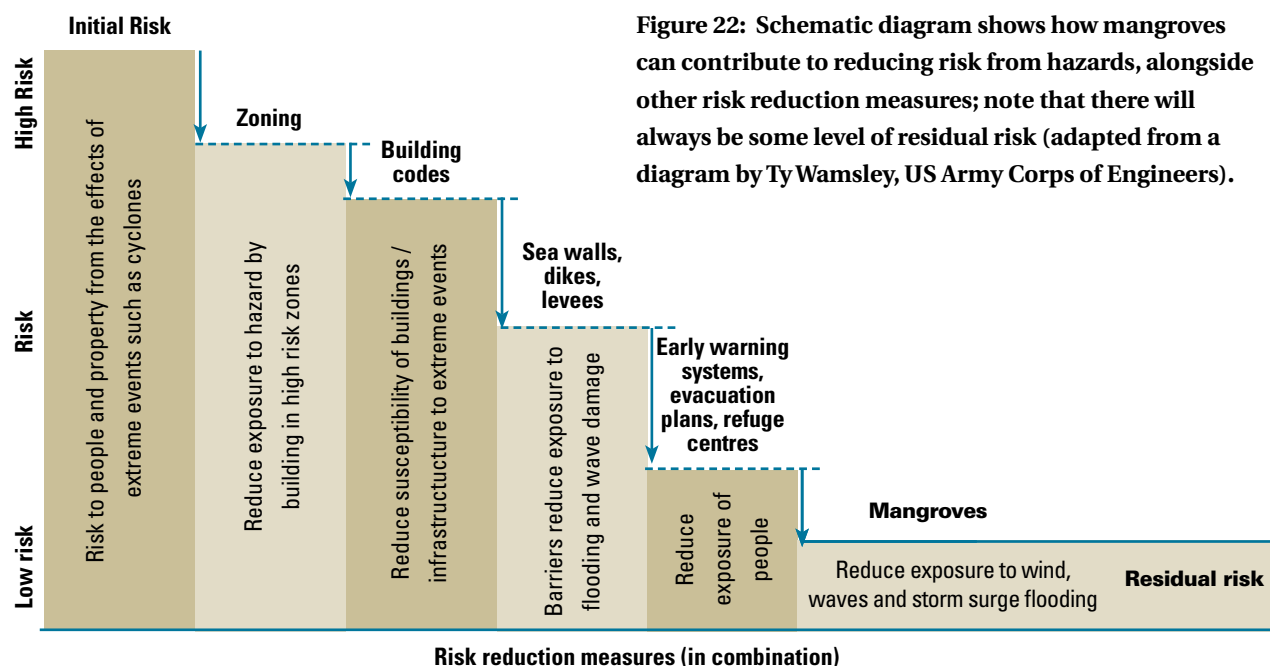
Initial Risk

Figure 22: Schematic diagram shows how mangroves can contribute to reducing risk from hazards, alongside other risk reduction measures; note that there will always be some level of residual risk (adapted from a diagram by Ty Wamsley, US Army Corps of Engineers).

High Risk

Risk

Low risk

Risk to people and property from the effects of extreme events such as cyclones

Zoning

Reduce exposure to hazard by building in high risk zones

Building codes

Reduce susceptibility of buildings / infrastructure to extreme events

Sea walls, dikes, levees

Barriers reduce exposure to flooding and wave damage

Early warning systems, evacuation plans, refuge centres

Reduce exposure of people

Mangroves

Reduce exposure to wind, waves and storm surge flooding

Residual risk

Risk reduction measures (in combination)